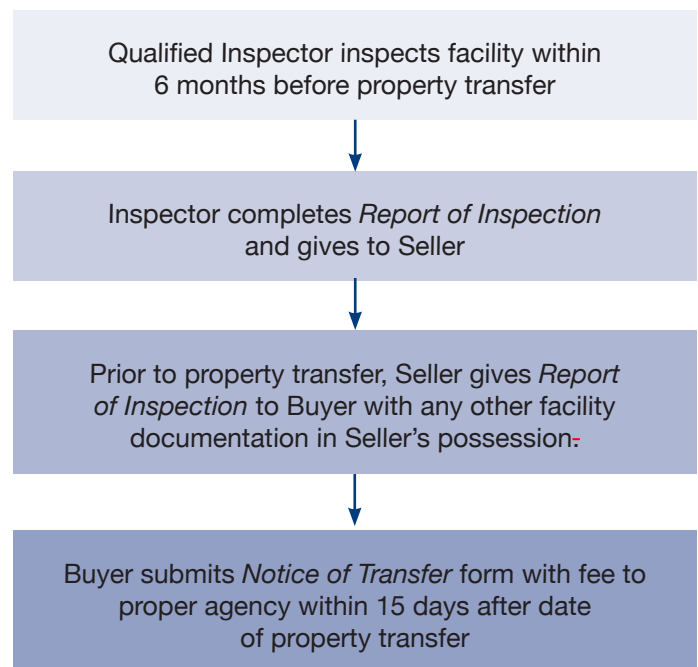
Qualified Inspector inspects facility within 6 months before property transfer

Inspector completes *Report of Inspection* and gives to Seller

Prior to property transfer, Seller gives *Report of Inspection* to Buyer with any other facility documentation in Seller's possession.

Buyer submits *Notice of Transfer* form with fee to proper agency within 15 days after date of property transfer